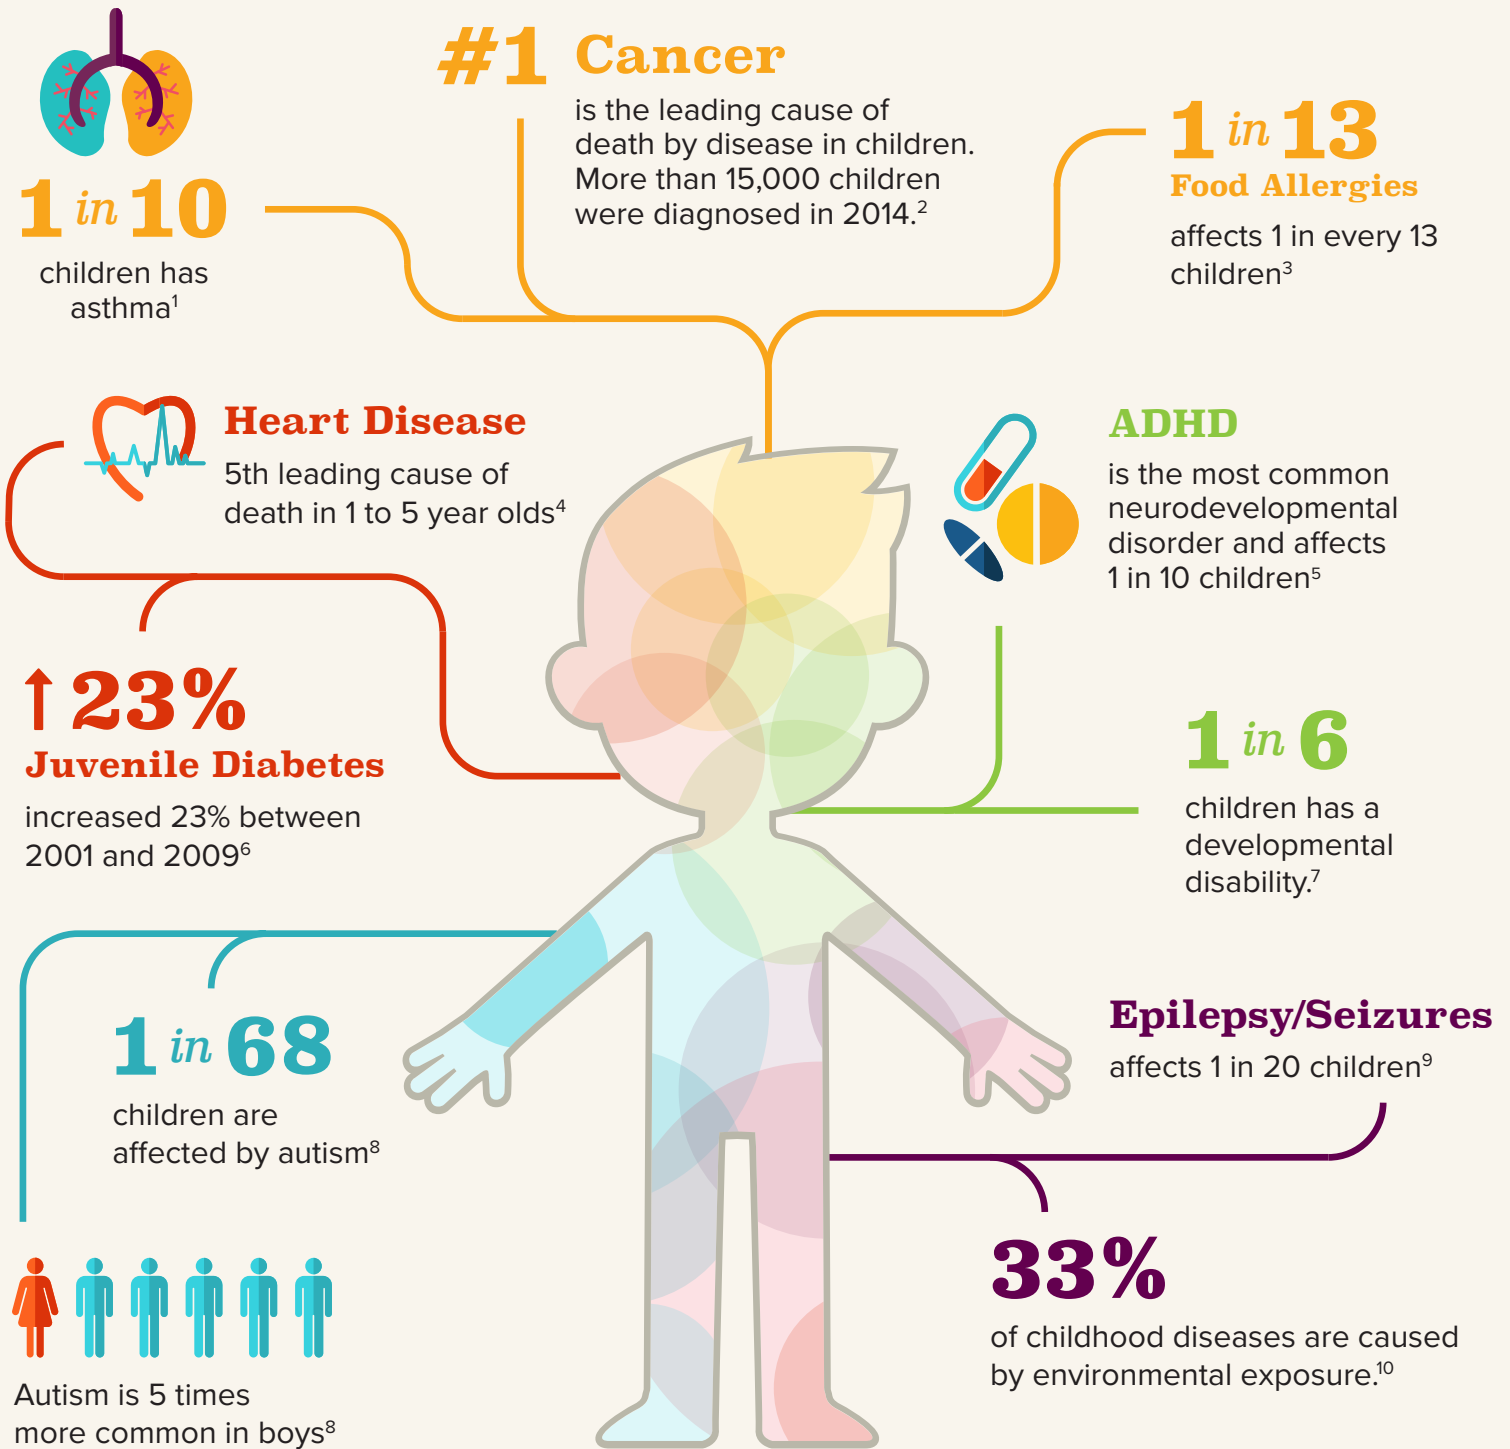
1 in 10

children has asthma$^1$

#1 Cancer

is the leading cause of death by disease in children. More than 15,000 children were diagnosed in 2014.$^2$

1 in 13

Food Allergies

affects 1 in every 13 children$^3$

Heart Disease

5th leading cause of death in 1 to 5 year olds$^4$

ADHD

is the most common neurodevelopmental disorder and affects 1 in 10 children$^5$

↑23%

Juvenile Diabetes

increased 23% between 2001 and 2009$^6$

1 in 6

children has a developmental disability.$^7$

1 in 68

children are affected by autism$^8$

Epilepsy/Seizures

affects 1 in 20 children$^9$

33%

of childhood diseases are caused by environmental exposure.$^{10}$

Autism is 5 times more common in boys$^8$